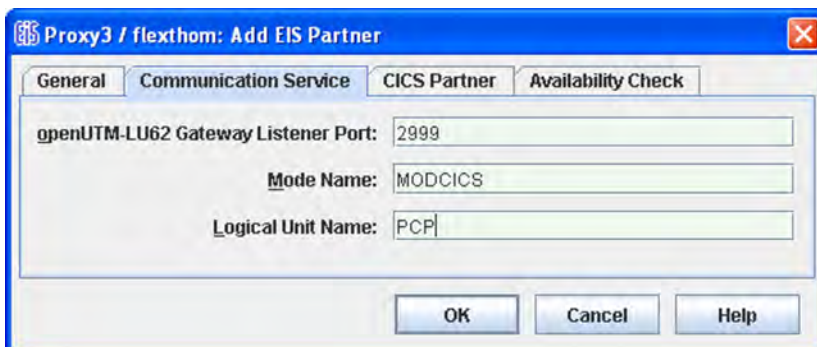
Proxy3 / flexthom: Add EIS Partner

General | Communication Service | CICS Partner | Availability Check

openUTM-LU62 Gateway Listener Port: 2999

Mode Name: MODCICS

Logical Unit Name: PCP

OK | Cancel | Help